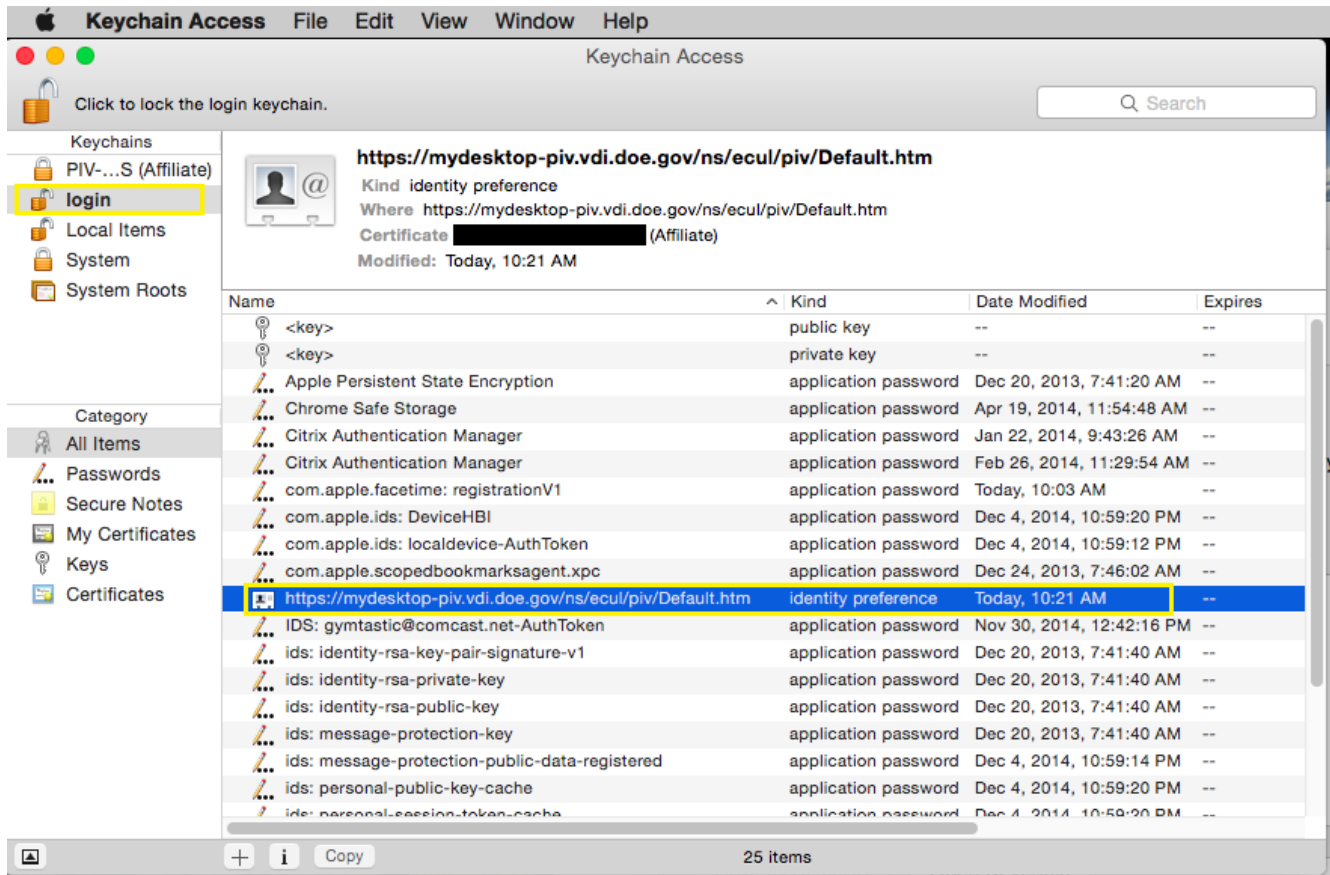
Keychain Access File Edit View Window Help

Keychain Access

Click to lock the login keychain.

Search

Keychains
PIV-...S (Affiliate)
login
Local Items
System
System Roots

https://mydesktop-piv.vdi.doe.gov/ns/ecul/piv/Default.htm
Kind identity preference
Where https://mydesktop-piv.vdi.doe.gov/ns/ecul/piv/Default.htm
Certificate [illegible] (Affiliate)
Modified: Today, 10:21 AM

| Name | Kind | Date Modified | Expires |
|---|---|---|---|
| <key> | public key | -- | -- |
| <key> | private key | -- | -- |
| Apple Persistent State Encryption | application password | Dec 20, 2013, 7:41:20 AM | -- |
| Chrome Safe Storage | application password | Apr 19, 2014, 11:54:48 AM | -- |
| Citrix Authentication Manager | application password | Jan 22, 2014, 9:43:26 AM | -- |
| Citrix Authentication Manager | application password | Feb 26, 2014, 11:29:54 AM | -- |
| com.apple.facetime: registrationV1 | application password | Today, 10:03 AM | -- |
| com.apple.ids: DeviceHBI | application password | Dec 4, 2014, 10:59:20 PM | -- |
| com.apple.ids: localdevice-AuthToken | application password | Dec 4, 2014, 10:59:12 PM | -- |
| com.apple.scopedbookmarksagent.xpc | application password | Dec 24, 2013, 7:46:02 AM | -- |
| https://mydesktop-piv.vdi.doe.gov/ns/ecul/piv/Default.htm | identity preference | Today, 10:21 AM | -- |
| IDS: gymtastic@comcast.net-AuthToken | application password | Nov 30, 2014, 12:42:16 PM | -- |
| ids: identity-rsa-key-pair-signature-v1 | application password | Dec 20, 2013, 7:41:40 AM | -- |
| ids: identity-rsa-private-key | application password | Dec 20, 2013, 7:41:40 AM | -- |
| ids: identity-rsa-public-key | application password | Dec 20, 2013, 7:41:40 AM | -- |
| ids: message-protection-key | application password | Dec 20, 2013, 7:41:40 AM | -- |
| ids: message-protection-public-data-registered | application password | Dec 4, 2014, 10:59:14 PM | -- |
| ids: personal-public-key-cache | application password | Dec 4, 2014, 10:59:20 PM | -- |
| ids: personal-session-token-cache | application password | Dec 4, 2014, 10:59:20 PM | -- |

Category
All Items
Passwords
Secure Notes
My Certificates
Keys
Certificates

+ i Copy
25 items